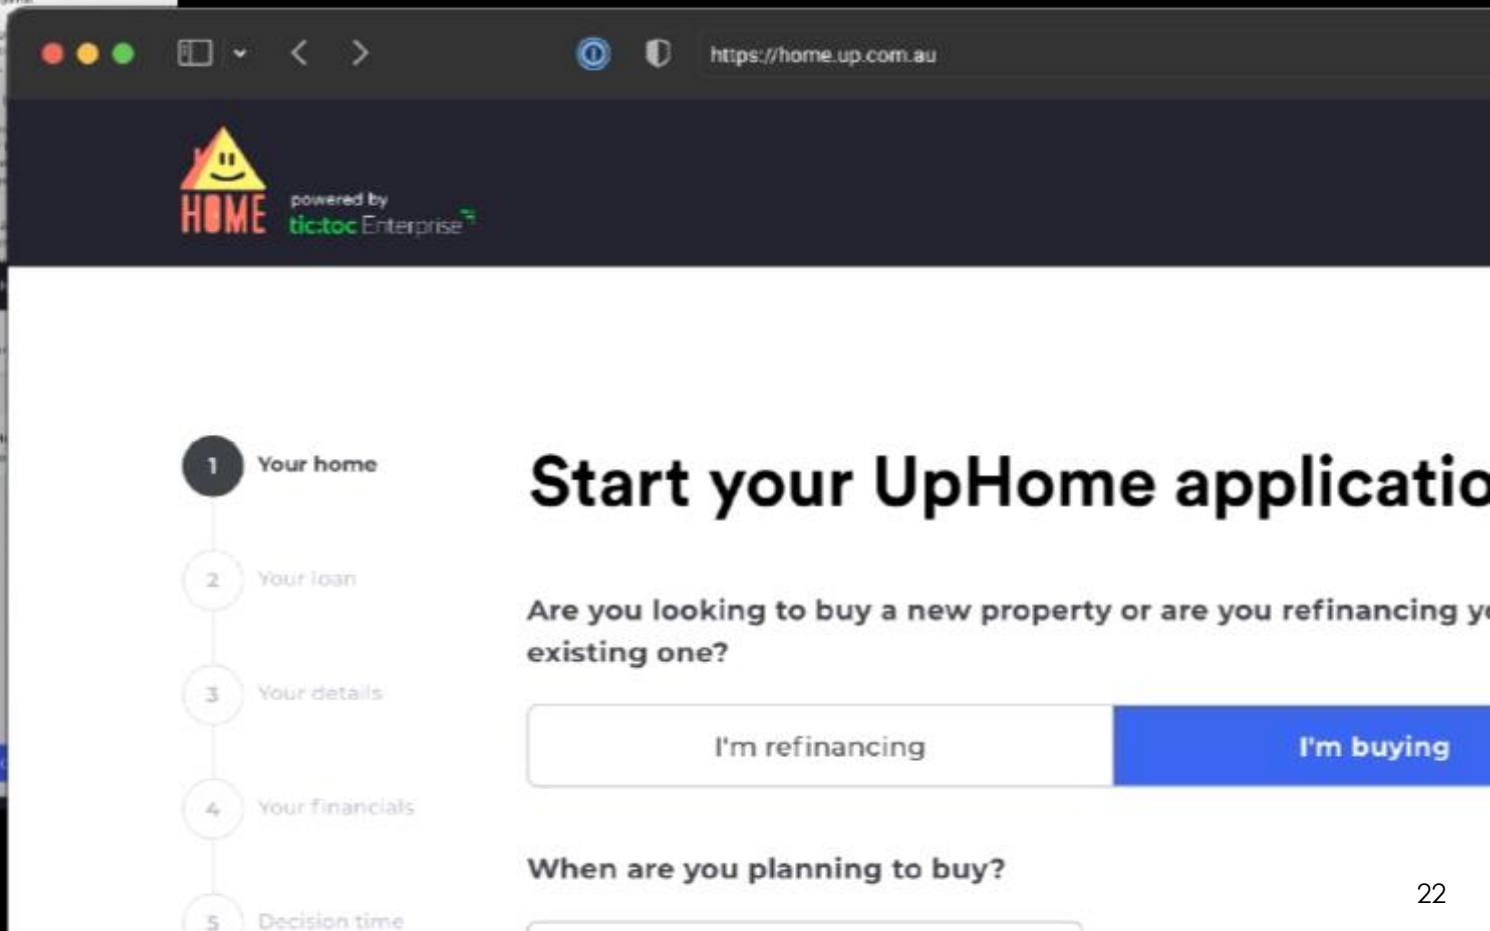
https://home.up.com.au

HOME powered by tic:toc Enterprise

1 Your home

2 Your loan

3 Your details

4 Your financials

5 Decision time

Start your UpHome applicatio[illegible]

Are you looking to buy a new property or are you refinancing y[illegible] existing one?

I'm refinancing

I'm buying

When are you planning to buy?

22